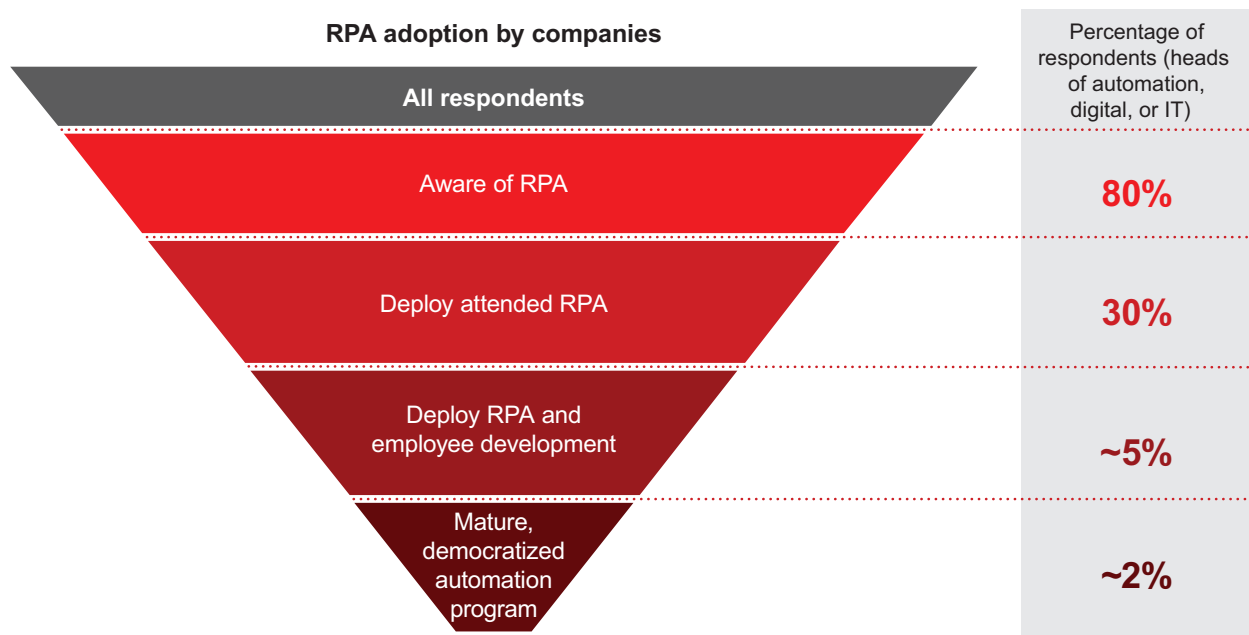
RPA adoption by companies

Percentage of respondents (heads of automation, digital, or IT)

All respondents

Aware of RPA

80%

Deploy attended RPA

30%

Deploy RPA and employee development

~5%

Mature, democratized automation program

~2%